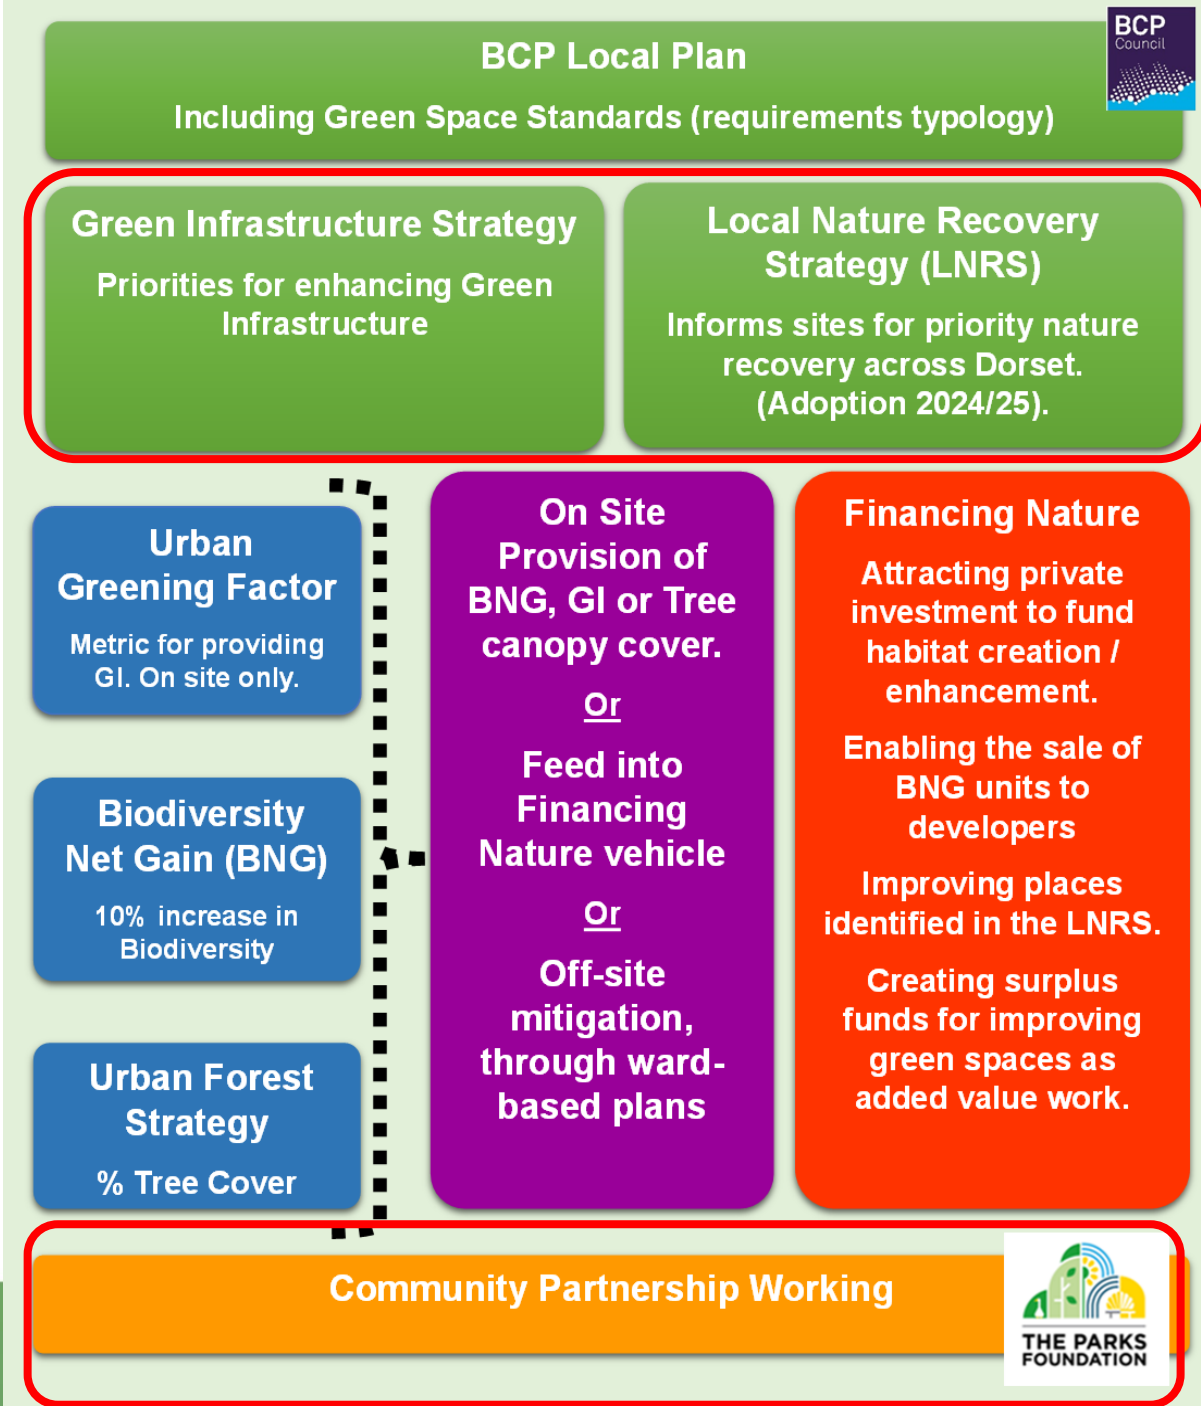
BCP Local Plan

Including Green Space Standards (requirements typology)

BCP Council

Green Infrastructure Strategy

Priorities for enhancing Green Infrastructure

Local Nature Recovery Strategy (LNRS)

Informs sites for priority nature recovery across Dorset. (Adoption 2024/25).

Urban Greening Factor

Metric for providing GI. On site only.

Biodiversity Net Gain (BNG)

10% increase in Biodiversity

Urban Forest Strategy

% Tree Cover

On Site Provision of BNG, GI or Tree canopy cover.

Or

Feed into Financing Nature vehicle

Or

Off-site mitigation, through ward-based plans

Financing Nature

Attracting private investment to fund habitat creation / enhancement.

Enabling the sale of BNG units to developers

Improving places identified in the LNRS.

Creating surplus funds for improving green spaces as added value work.

Community Partnership Working

THE PARKS FOUNDATION